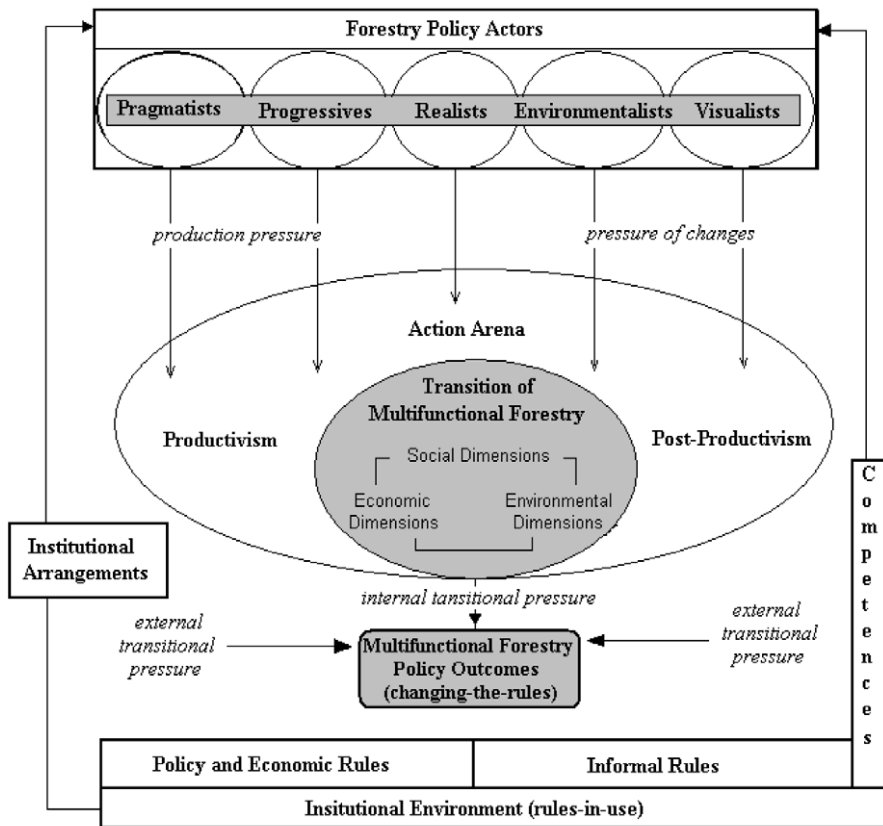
Forestry Policy Actors

Pragmatists Progressives Realists Environmentalists Visualists

production pressure

pressure of changes

Action Arena

Transition of Multifunctional Forestry

Productivism

Post-Productivism

Social Dimensions

Economic Dimensions

Environmental Dimensions

Institutional Arrangements

Competences

internal tansitional pressure

external transitional pressure

Multifunctional Forestry Policy Outcomes (changing-the-rules)

external transitional pressure

Policy and Economic Rules

Informal Rules

Insitutional Environment (rules-in-use)